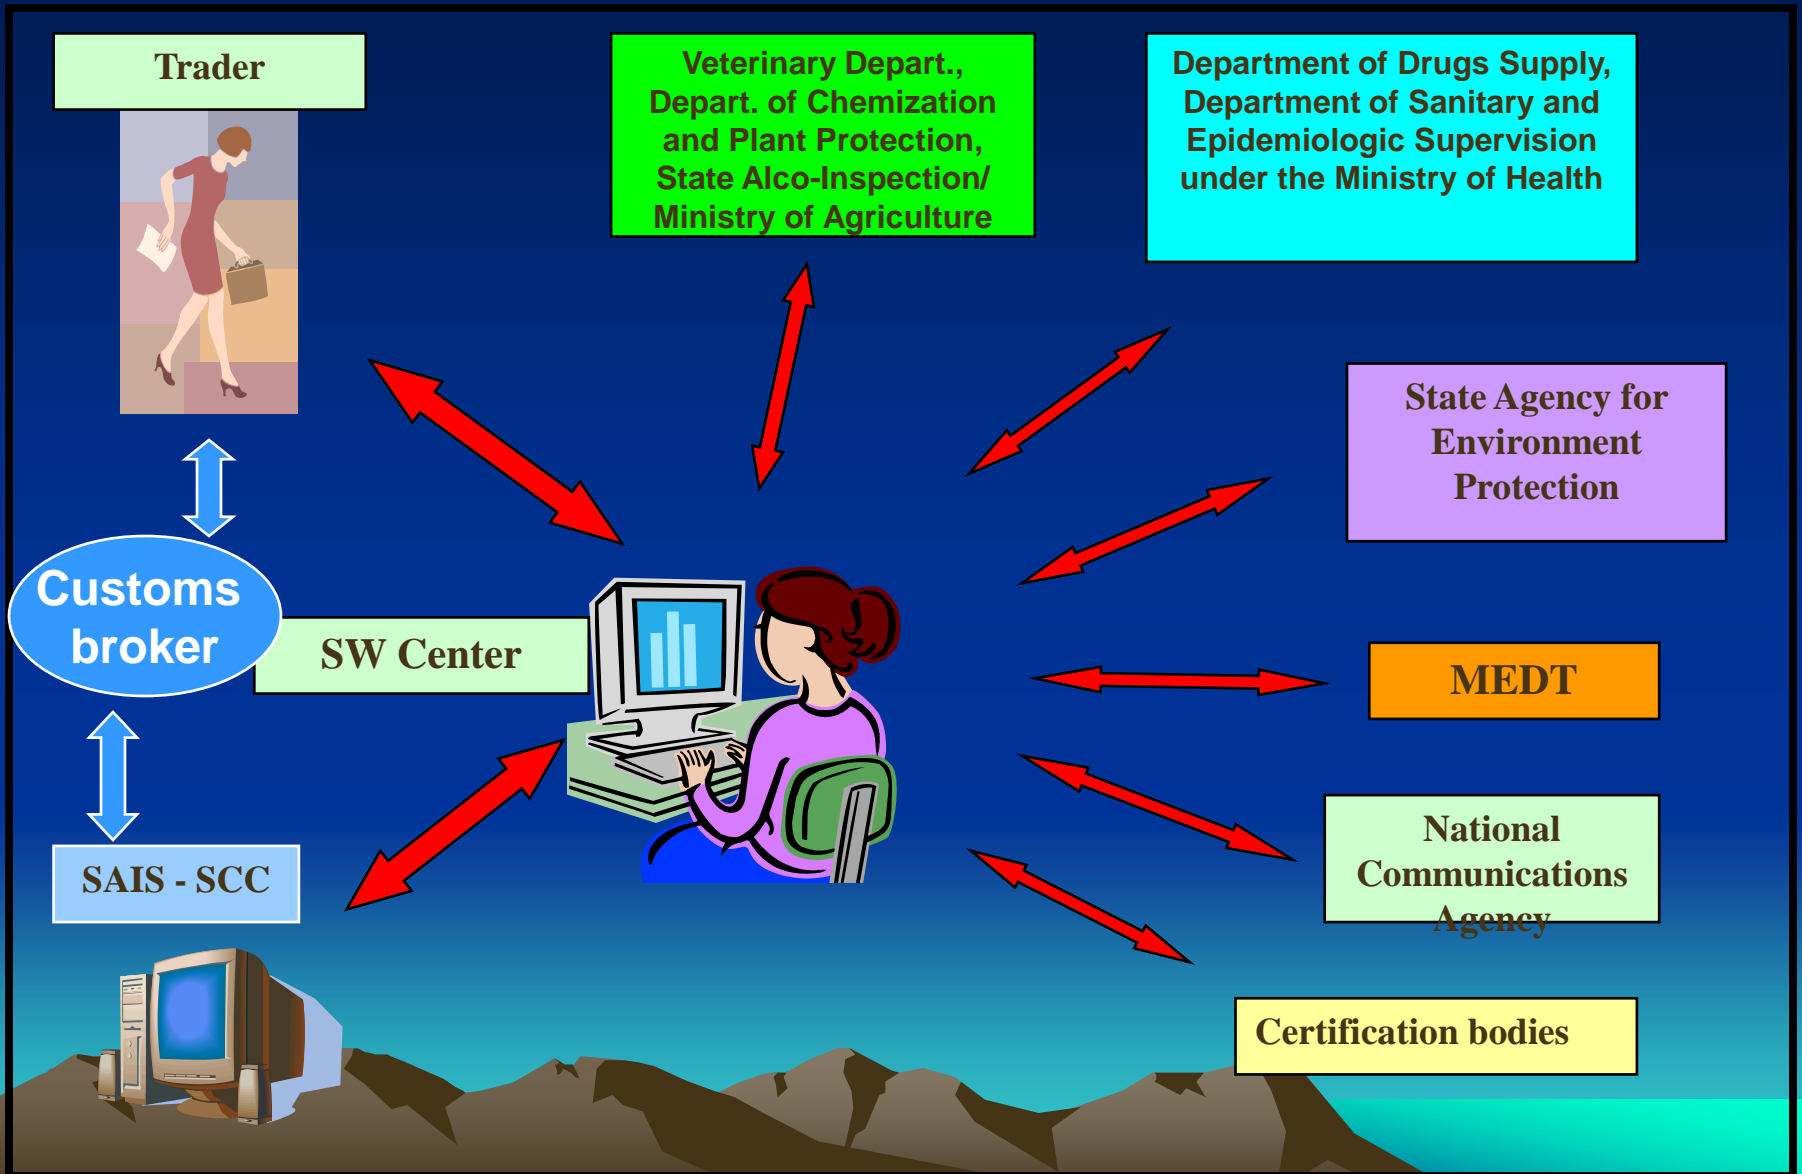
Trader

Veterinary Depart., Depart. of Chemization and Plant Protection, State Alco-Inspection/ Ministry of Agriculture

Department of Drugs Supply, Department of Sanitary and Epidemiologic Supervision under the Ministry of Health

State Agency for Environment Protection

Customs broker

SW Center

MEDT

SAIS - SCC

National Communications Agency

Certification bodies